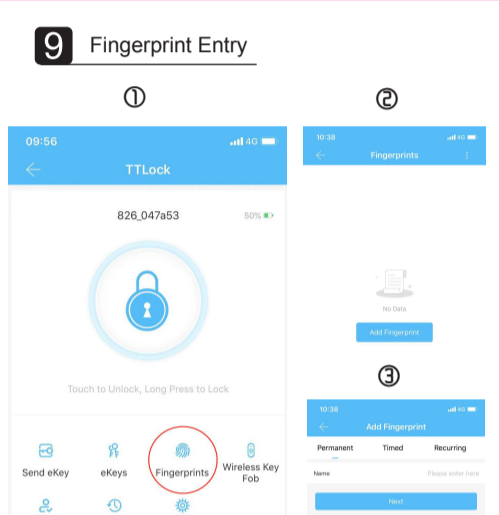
9 Fingerprint Entry

①

09:56 4G

TTLock

826_047a53 50%

Touch to Unlock, Long Press to Lock

Send eKey

eKeys

Fingerprints

Wireless Key Fob

②

10:38 4G

Fingerprints

No Data

Add Fingerprint

③

10:38 4G

Add Fingerprint

Permanent Timed Recurring

Name Please enter here

Next